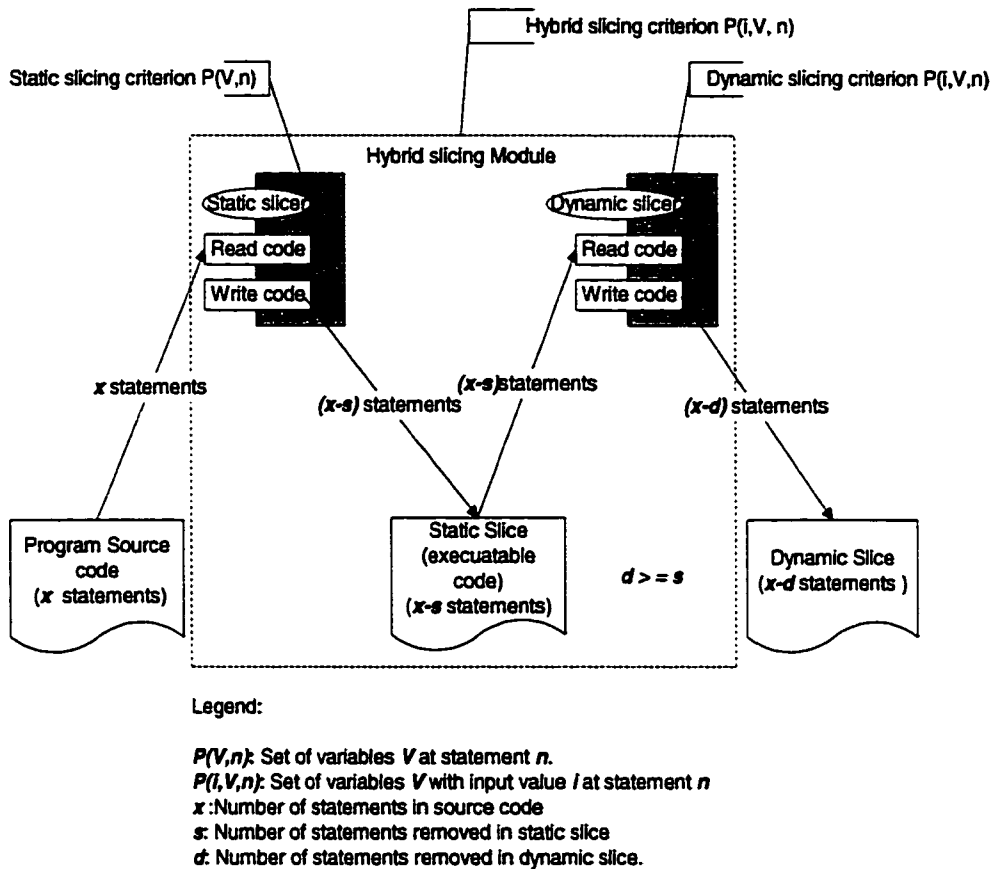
Hybrid slicing criterion P(i,V, n)

Static slicing criterion P(V,n)

Dynamic slicing criterion P(i,V,n)

Hybrid slicing Module

Static slicer

Read code

Write code

Dynamic slicer

Read code

Write code

x statements

(x-s) statements

(x-s) statements

(x-d) statements

Program Source code (x statements)

Static Slice (executable code) (x-s statements)

d > = s

Dynamic Slice (x-d statements )

Legend:

P(V,n): Set of variables V at statement n.
P(i,V,n): Set of variables V with input value i at statement n
x :Number of statements in source code
s: Number of statements removed in static slice
d: Number of statements removed in dynamic slice.